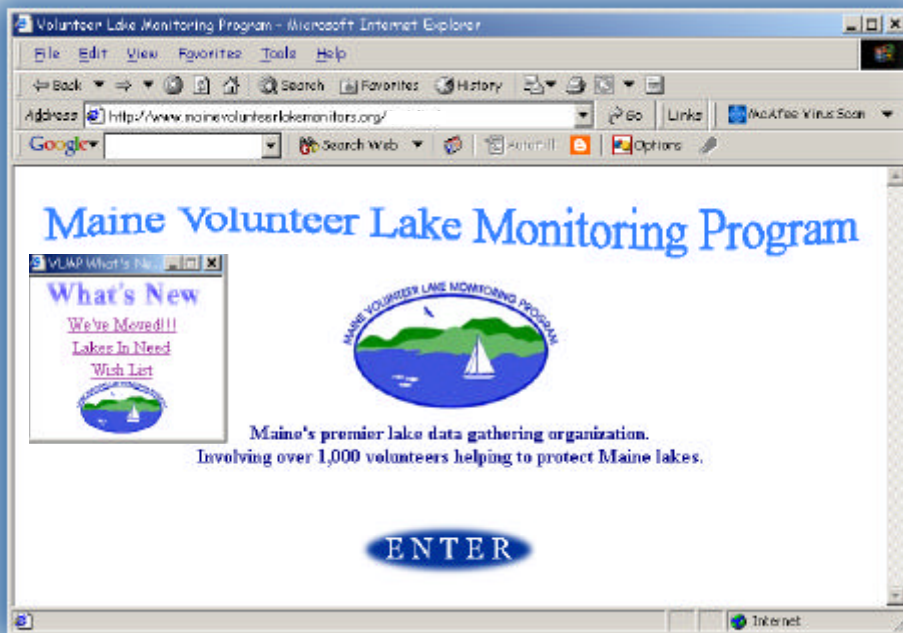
Volunteer Lake Monitoring Program - Microsoft Internet Explorer

File Edit View Favorites Tools Help

Back Search Favorites History

Address http://www.mainevolunteerlakemonitors.org/ Go Links McAfee Virus Scan

Google Search Web AutoFill Options

Maine Volunteer Lake Monitoring Program

VLMP What's Ne...

What's New

We've Moved!!!

Lakes In Need

Wish List

MAINE VOLUNTEER LAKE MONITORING PROGRAM

Maine's premier lake data gathering organization.

Involving over 1,000 volunteers helping to protect Maine lakes.

ENTER

Internet